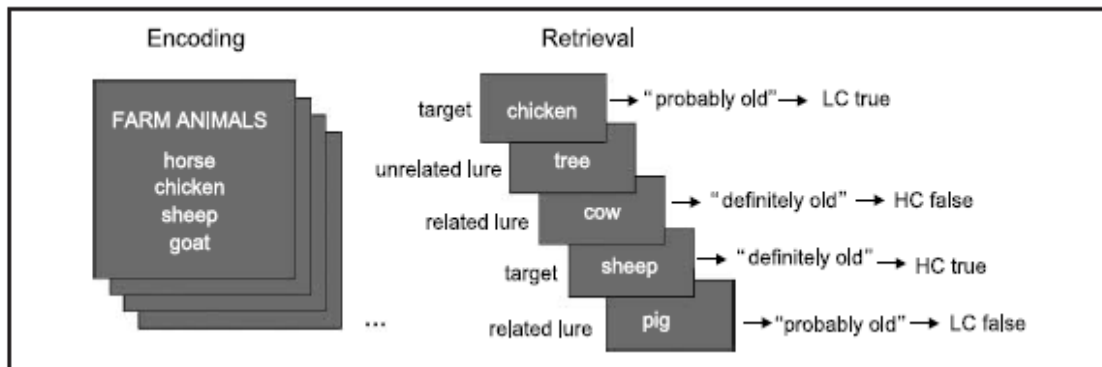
Encoding

FARM ANIMALS
horse
chicken
sheep
goat

...

Retrieval

target chicken → "probably old" → LC true

unrelated lure tree

related lure cow → "definitely old" → HC false

target sheep → "definitely old" → HC true

related lure pig → "probably old" → LC false